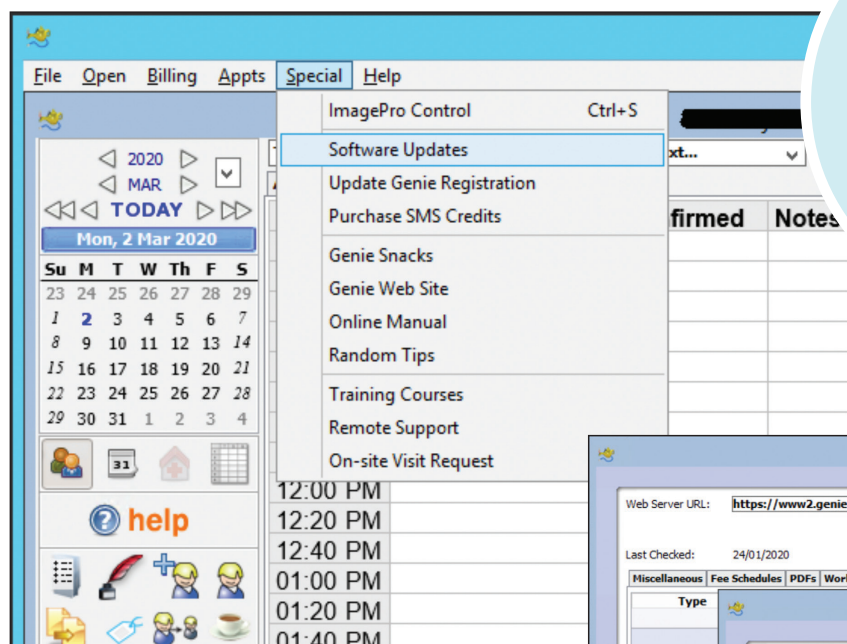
File Open Billing Appts Special Help

ImagePro Control Ctrl+S
Software Updates
Update Genie Registration
Purchase SMS Credits
Genie Snacks
Genie Web Site
Online Manual
Random Tips
Training Courses
Remote Support
On-site Visit Request

2020
MAR
TODAY
Mon, 2 Mar 2020

| Su | M | T | W | Th | F | S |
|---|---|---|---|---|---|---|
| 23 | 24 | 25 | 26 | 27 | 28 | 29 |
| 1 | 2 | 3 | 4 | 5 | 6 | 7 |
| 8 | 9 | 10 | 11 | 12 | 13 | 14 |
| 15 | 16 | 17 | 18 | 19 | 20 | 21 |
| 22 | 23 | 24 | 25 | 26 | 27 | 28 |
| 29 | 30 | 31 | 1 | 2 | 3 | 4 |

31
help

xt...
firmed
Notes

12:00 PM
12:20 PM
12:40 PM
01:00 PM
01:20 PM
01:40 PM

Web Server URL: https://www2.genie
Last Checked: 24/01/2020
Miscellaneous Fee Schedules PDFs Work
Type